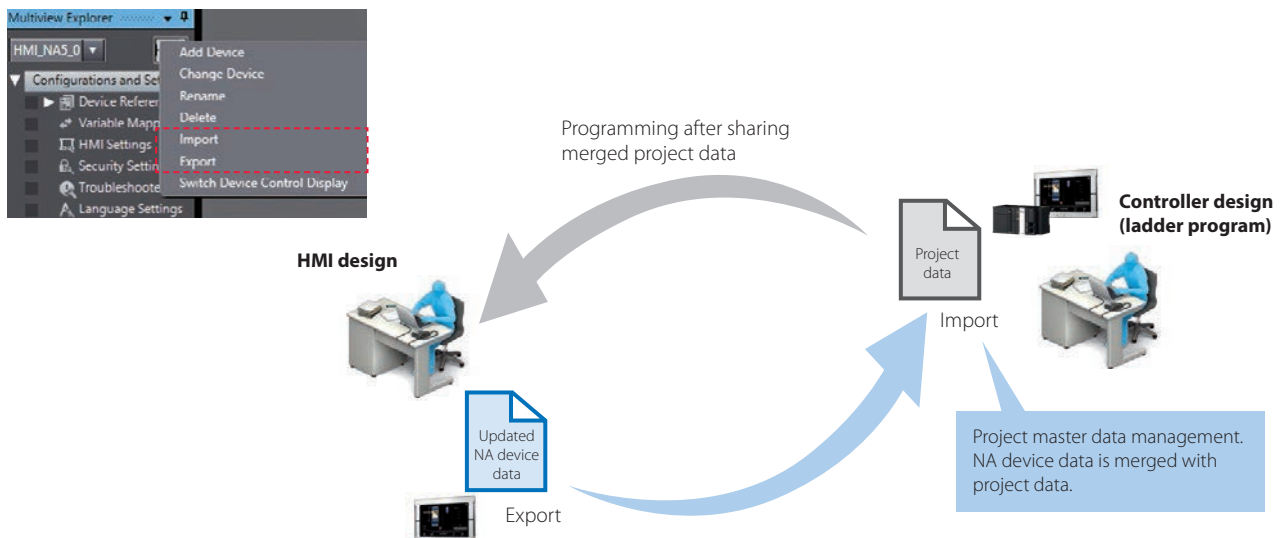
Multiview Explorer

HMI_NA5_0

Configurations and Se

Device Referer

Variable Mapp

HMI Settings

Security Settin

Troubleshoote

Language Settings

Add Device

Change Device

Rename

Delete

Import

Export

Switch Device Control Display

Programming after sharing merged project data

HMI design

Controller design (ladder program)

Project data

Import

Updated NA device data

Export

Project master data management. NA device data is merged with project data.